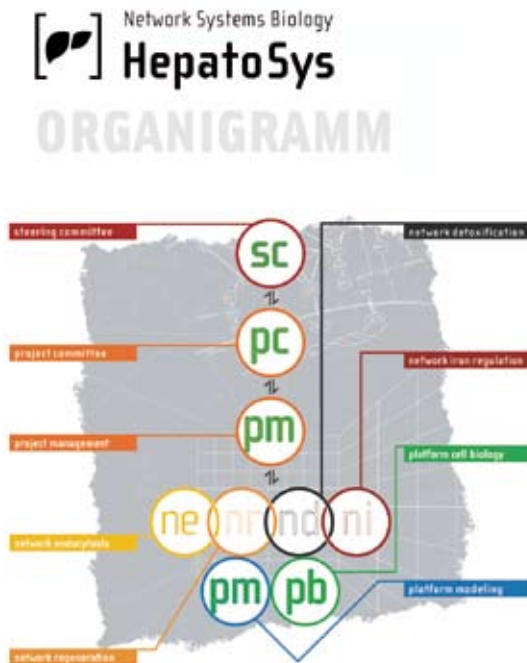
Network Systems Biology
HepatoSys

ORGANIGRAMM

steering committee
sc
network detoxification
pc
project committee
network iron regulation
pm
project management
platform cell biology
ne
nr
nd
ni
network endocytosis
pm
pb
platform modeling
network regeneration